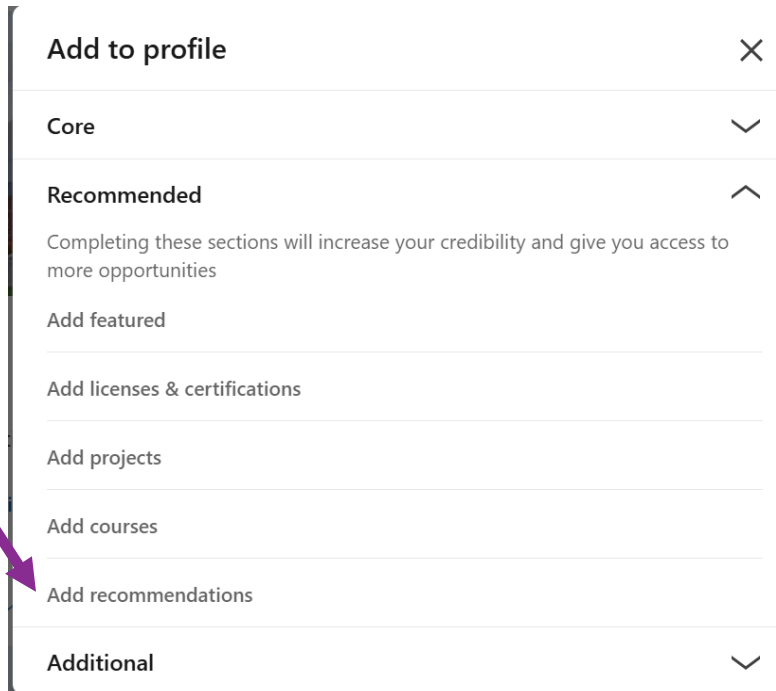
Add to profile

Core

Recommended

Completing these sections will increase your credibility and give you access to more opportunities

Add featured

Add licenses & certifications

Add projects

Add courses

Add recommendations

Additional